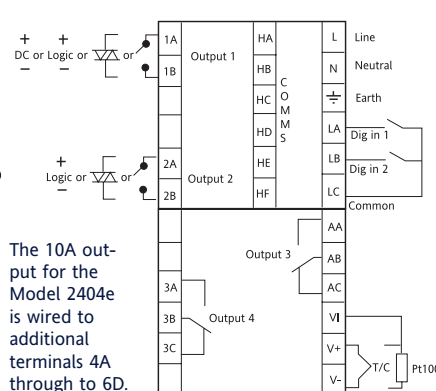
+ +
DC or Logic or or
− −

+
Logic or or
−

The 10A output for the Model 2404e is wired to additional terminals 4A through to 6D.

1A
1B
2A
2B
3A
3B
3C

Output 1
Output 2
Output 4
Output 3

HA
HB
HC
HD
HE
HF

C
O
M
M
S

L
N
$\frac{\underline{\quad}}{}$
LA
LB
LC
AA
AB
AC
VI
V+
V-

Line
Neutral
Earth
Dig in 1
Dig in 2
Common

T/C
Pt100